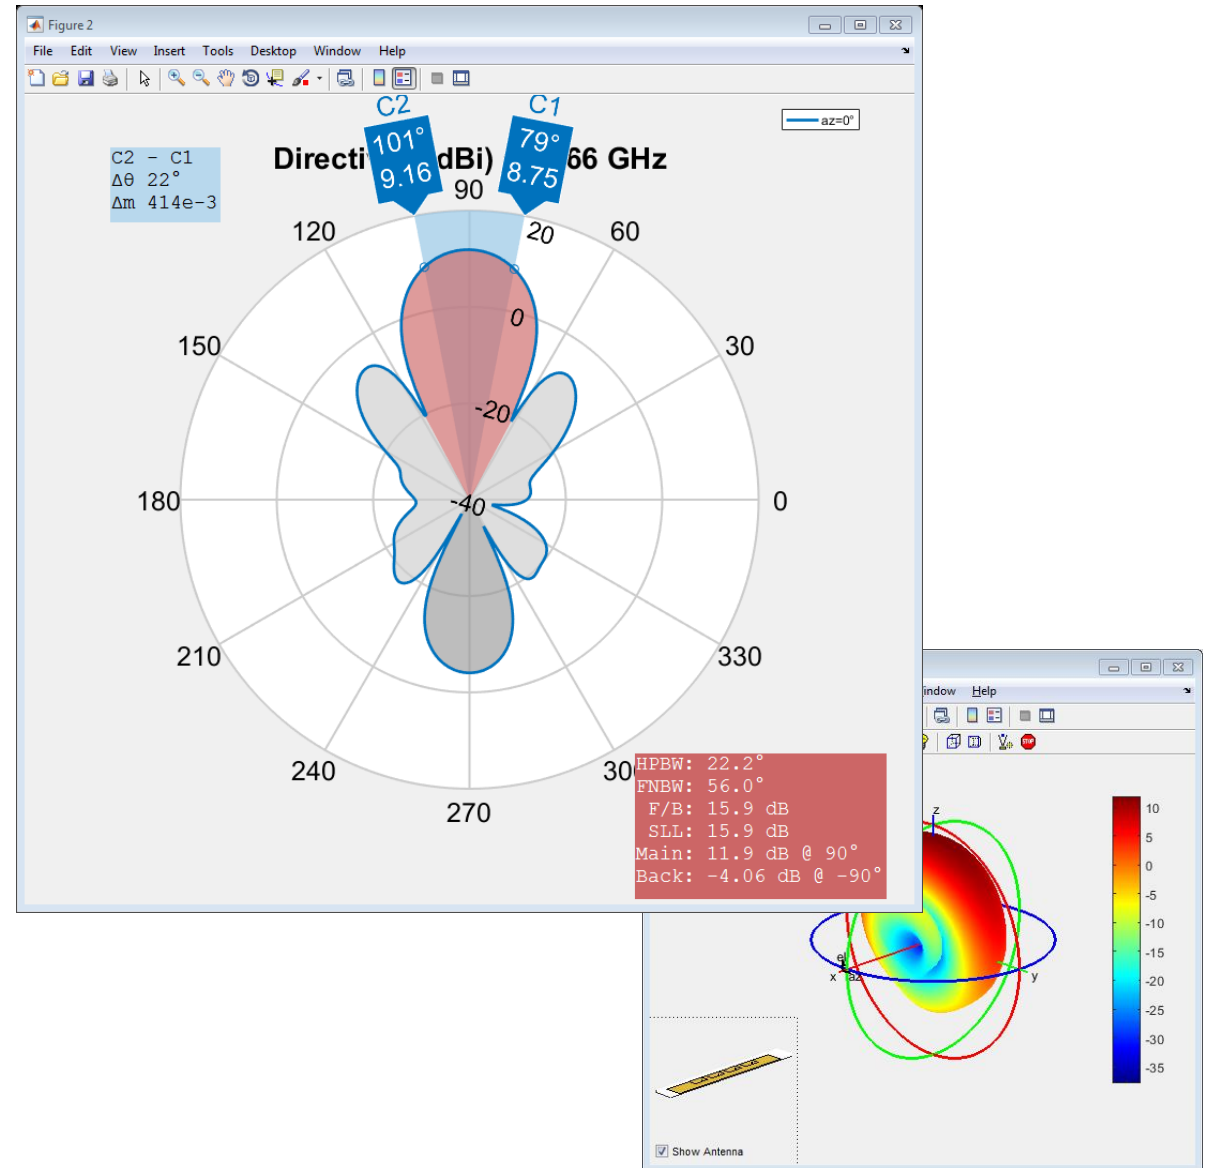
Figure 2

File Edit View Insert Tools Desktop Window Help

C2 C1

az=0°

C2 - C1
Δθ 22°
Δm 414e-3

Directi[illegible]dBi) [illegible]66 GHz

101°
9.16

79°
8.75

90
120
60
20
150
30
0
-20
180
0
-40
210
330
240
300
270

HPBW: 22.2°
FNBW: 56.0°
F/B: 15.9 dB
SLL: 15.9 dB
Main: 11.9 dB @ 90°
Back: -4.06 dB @ -90°

indow Help

z
x
y
el
az

10
5
0
-5
-10
-15
-20
-25
-30
-35

Show Antenna